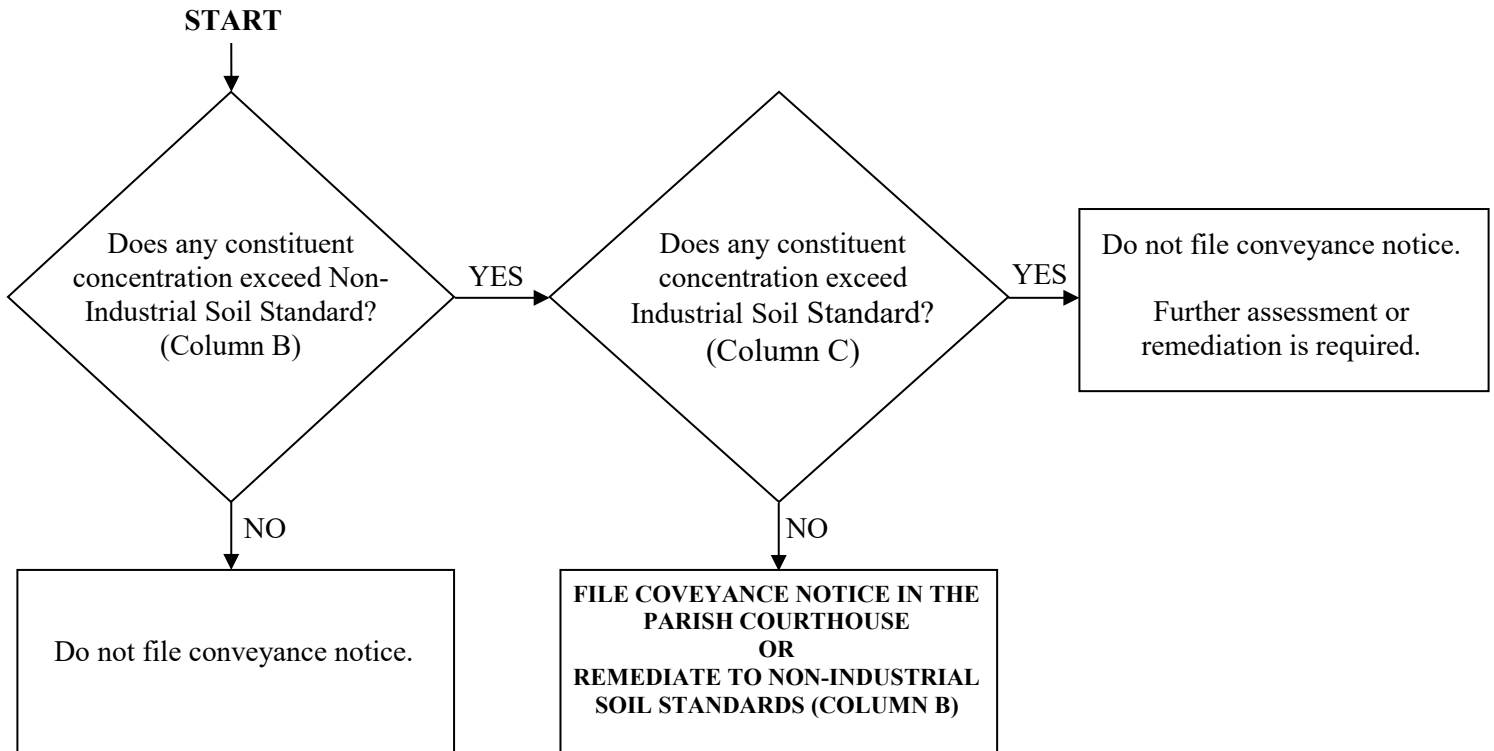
START

Does any constituent concentration exceed Non-Industrial Soil Standard? (Column B)

YES

Does any constituent concentration exceed Industrial Soil Standard? (Column C)

YES

Do not file conveyance notice.

Further assessment or remediation is required.

NO

NO

Do not file conveyance notice.

FILE COVEYANCE NOTICE IN THE PARISH COURTHOUSE
OR
REMEDIATE TO NON-INDUSTRIAL SOIL STANDARDS (COLUMN B)